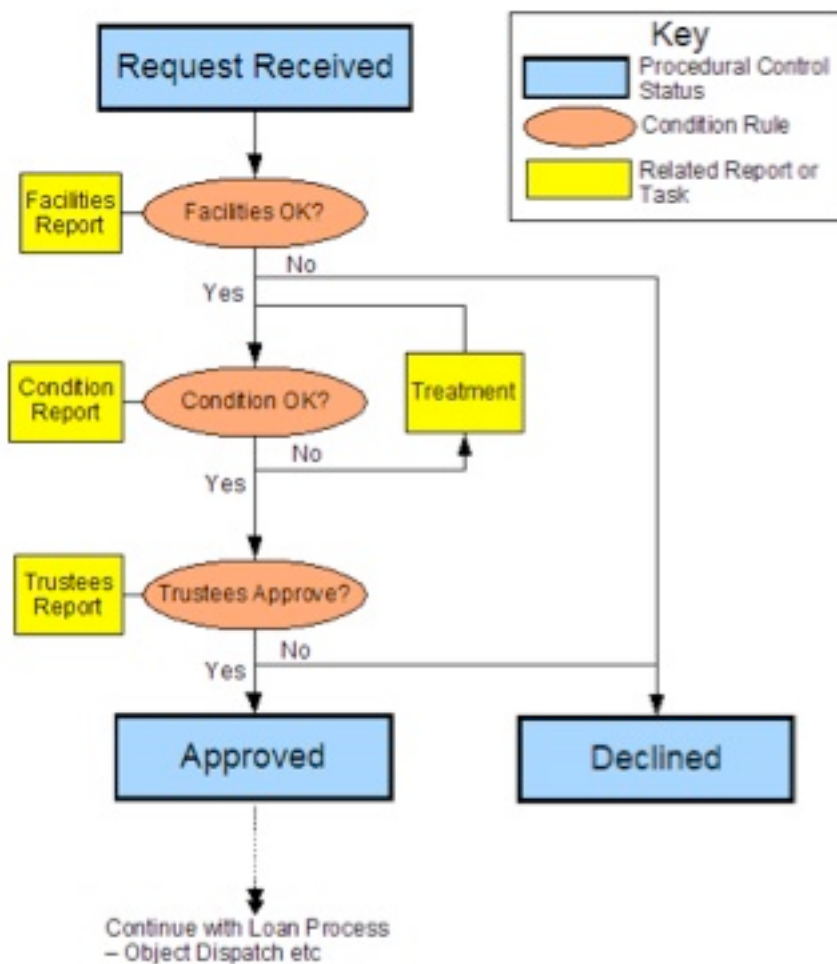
Request Received

Key
Procedural Control Status
Condition Rule
Related Report or Task

Facilities Report
Facilities OK?
No
Yes

Condition Report
Condition OK?
Treatment
No
Yes

Trustees Report
Trustees Approve?
No
Yes

Approved
Declined

Continue with Loan Process – Object Dispatch etc